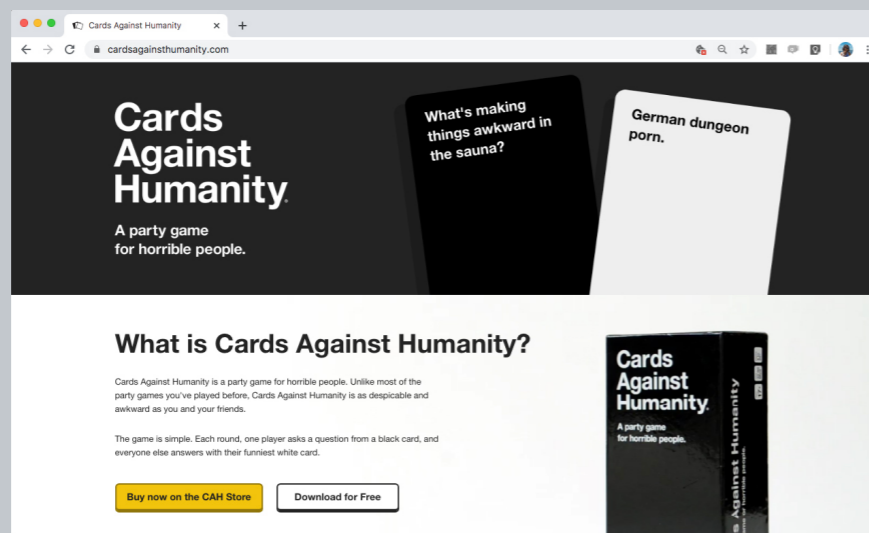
Cards Against Humanity ×
+
cardsagainsthumanity.com

Cards Against Humanity.

A party game for horrible people.

What's making things awkward in the sauna?

German dungeon porn.

What is Cards Against Humanity?

Cards Against Humanity is a party game for horrible people. Unlike most of the party games you've played before, Cards Against Humanity is as despicable and awkward as you and your friends.

The game is simple. Each round, one player asks a question from a black card, and everyone else answers with their funniest white card.

Buy now on the CAH Store

Download for Free

Cards Against Humanity.

A party game for horrible people.

Cards Against Humanity